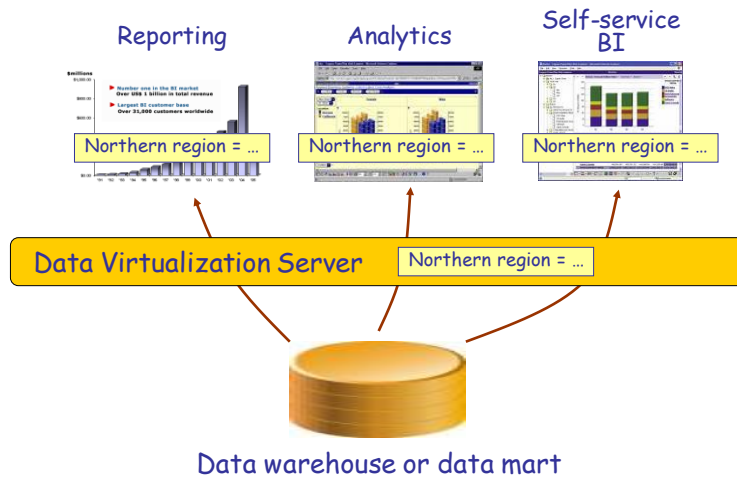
Reporting

$millions

Number one in the BI market
Over US$ 1 billion in total revenue

Largest BI customer base
Over 31,000 customers worldwide

Northern region = ...

Analytics

Northern region = ...

Self-service BI

Northern region = ...

Data Virtualization Server

Northern region = ...

Data warehouse or data mart